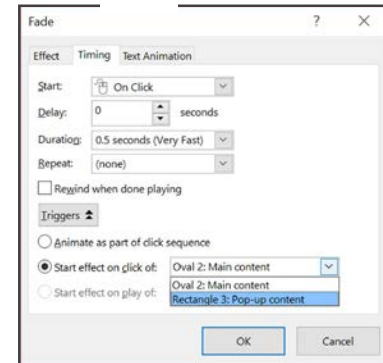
Fade ? X

Effect Timing Text Animation

Start: On Click

Delay: 0 seconds

Duration: 0.5 seconds (Very Fast)

Repeat: (none)

Rewind when done playing

Triggers

Animate as part of click sequence

Start effect on click of: Oval 2: Main content

Start effect on play of: Oval 2: Main content
Rectangle 3: Pop-up content

OK Cancel